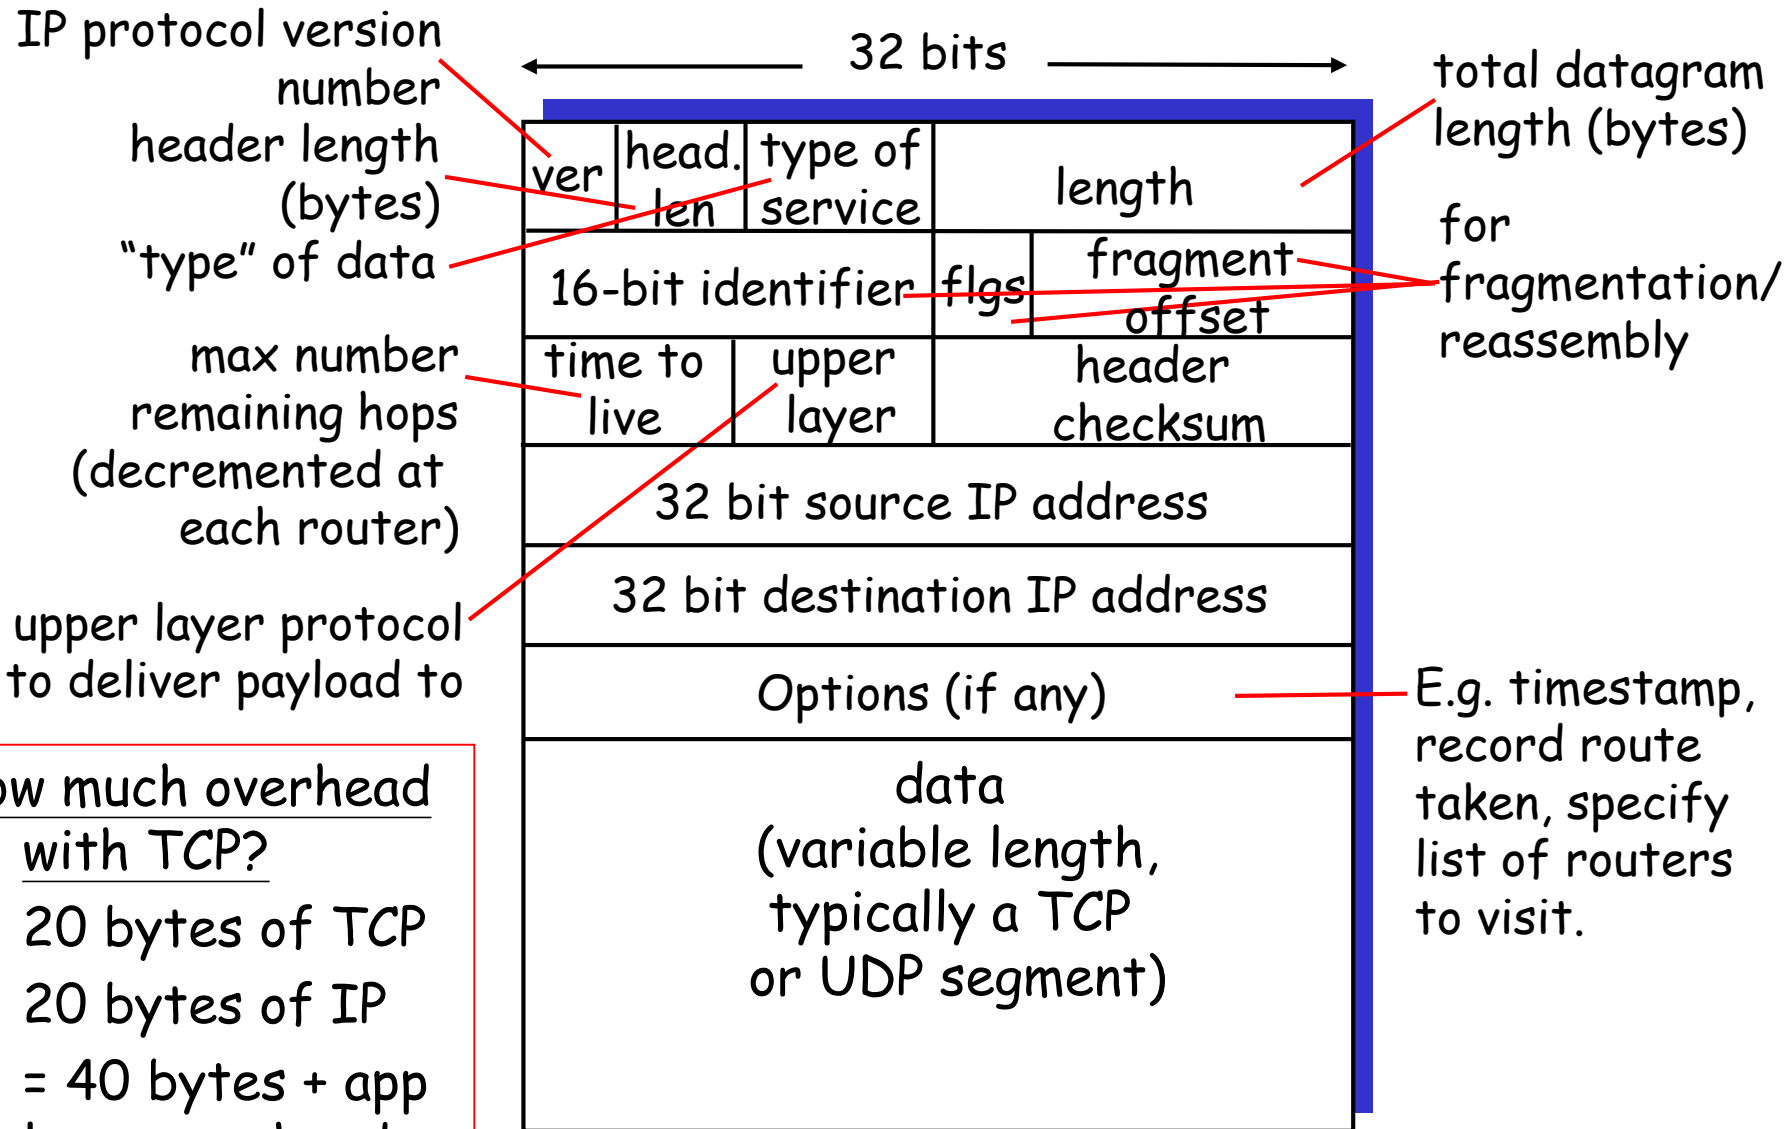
IP protocol version number

header length (bytes)

"type" of data

max number remaining hops (decremented at each router)

upper layer protocol to deliver payload to

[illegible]w much overhead with TCP?

20 bytes of TCP

20 bytes of IP

= 40 bytes + app

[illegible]

32 bits

| ver | head. len | type of service | length | |
|---|---|---|---|---|
| 16-bit identifier | | | flgs | fragment offset |
| time to live | upper layer | header checksum | | |

32 bit source IP address

32 bit destination IP address

Options (if any)

data (variable length, typically a TCP or UDP segment)

total datagram length (bytes)

for fragmentation/ reassembly

E.g. timestamp, record route taken, specify list of routers to visit.